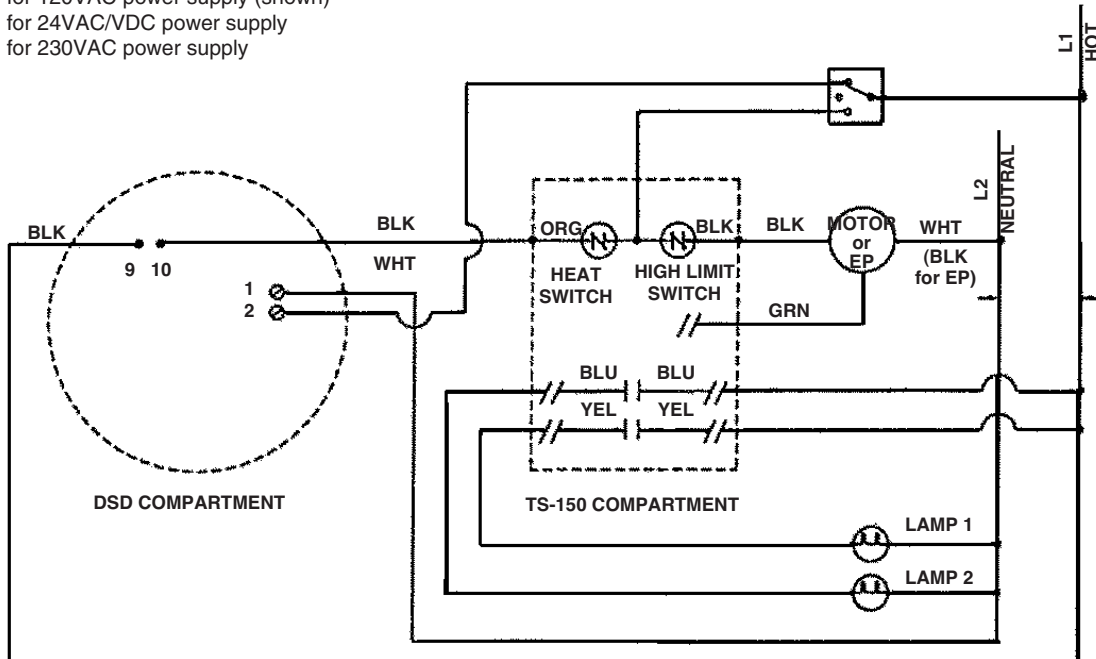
for 120VAC power supply (shown)
for 24VAC/VDC power supply
for 230VAC power supply

L1 HOT

L2 NEUTRAL

BLK
9 10
1
2

BLK
WHT

ORG
BLK
HEAT SWITCH
HIGH LIMIT SWITCH

BLK
MOTOR or EP
WHT
(BLK for EP)

GRN

BLU
BLU
YEL
YEL

DSD COMPARTMENT

TS-150 COMPARTMENT

LAMP 1
LAMP 2